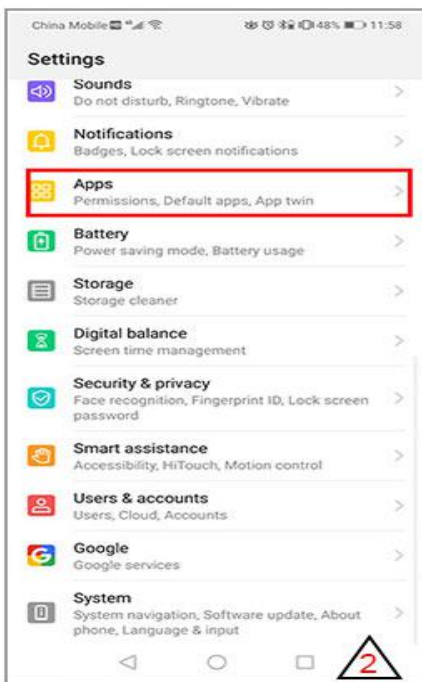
China Mobile 48% 11:58

Settings

Sounds
Do not disturb, Ringtone, Vibrate

Notifications
Badges, Lock screen notifications

Apps
Permissions, Default apps, App twin

Battery
Power saving mode, Battery usage

Storage
Storage cleaner

Digital balance
Screen time management

Security & privacy
Face recognition, Fingerprint ID, Lock screen password

Smart assistance
Accessibility, HiTouch, Motion control

Users & accounts
Users, Cloud, Accounts

Google
Google services

System
System navigation, Software update, About phone, Language & input

2